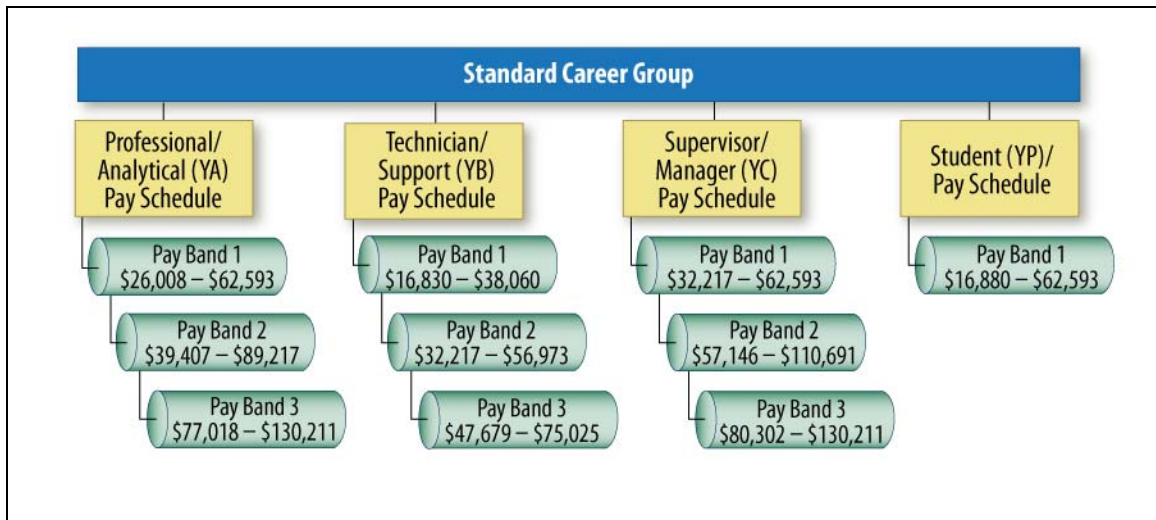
Standard Career Group

Professional/ Analytical (YA) Pay Schedule

Pay Band 1 \$26,008 – \$62,593

Pay Band 2 \$39,407 – \$89,217

Pay Band 3 \$77,018 – \$130,211

Technician/ Support (YB) Pay Schedule

Pay Band 1 \$16,830 – \$38,060

Pay Band 2 \$32,217 – \$56,973

Pay Band 3 \$47,679 – \$75,025

Supervisor/ Manager (YC) Pay Schedule

Pay Band 1 \$32,217 – \$62,593

Pay Band 2 \$57,146 – \$110,691

Pay Band 3 \$80,302 – \$130,211

Student (YP)/ Pay Schedule

Pay Band 1 \$16,880 – \$62,593